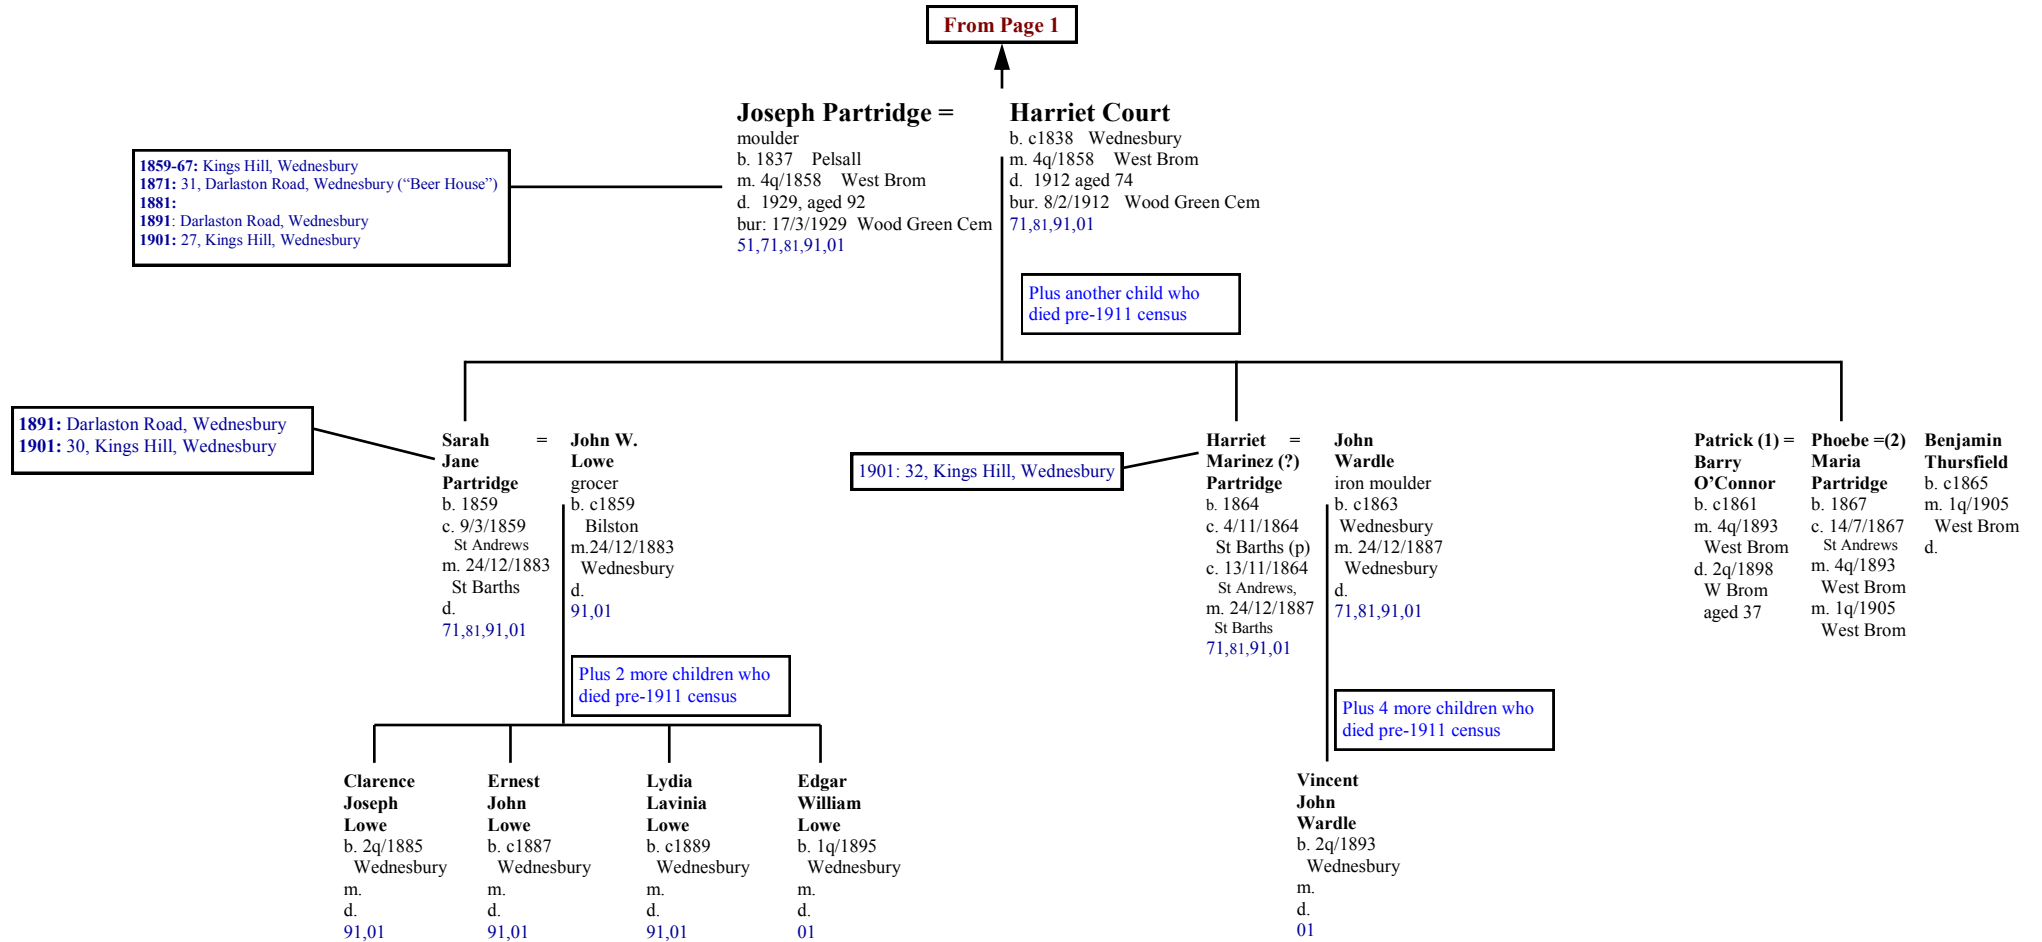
From Page 1

Joseph Partridge =
moulder
b. 1837 Pelsall
m. 4q/1858 West Brom
d. 1929, aged 92
bur: 17/3/1929 Wood Green Cem
51,71,81,91,01

Harriet Court
b. c1838 Wednesbury
m. 4q/1858 West Brom
d. 1912 aged 74
bur. 8/2/1912 Wood Green Cem
71,81,91,01

1859-67: Kings Hill, Wednesbury
1871: 31, Darlaston Road, Wednesbury ("Beer House")
1881:
1891: Darlaston Road, Wednesbury
1901: 27, Kings Hill, Wednesbury

Plus another child who died pre-1911 census

1891: Darlaston Road, Wednesbury
1901: 30, Kings Hill, Wednesbury

Sarah Jane Partridge
b. 1859
c. 9/3/1859
St Andrews
m. 24/12/1883
St Barths
d.
71,81,91,01

=

John W. Lowe
grocer
b. c1859
Bilston
m.24/12/1883
Wednesbury
d.
91,01

Plus 2 more children who died pre-1911 census

1901: 32, Kings Hill, Wednesbury

Harriet Marinez (?) Partridge
b. 1864
c. 4/11/1864
St Barths (p)
c. 13/11/1864
St Andrews,
m. 24/12/1887
St Barths
71,81,91,01

=

John Wardle
iron moulder
b. c1863
Wednesbury
m. 24/12/1887
Wednesbury
d.
71,81,91,01

Plus 4 more children who died pre-1911 census

Patrick (1) = Barry O'Connor
b. c1861
m. 4q/1893
West Brom
d. 2q/1898
W Brom
aged 37

Phoebe =(2) Maria Partridge
b. 1867
c. 14/7/1867
St Andrews
m. 4q/1893
West Brom
m. 1q/1905
West Brom

Benjamin Thursfield
b. c1865
m. 1q/1905
West Brom
d.

Clarence Joseph Lowe
b. 2q/1885
Wednesbury
m.
d.
91,01

Ernest John Lowe
b. c1887
Wednesbury
m.
d.
91,01

Lydia Lavinia Lowe
b. c1889
Wednesbury
m.
d.
91,01

Edgar William Lowe
b. 1q/1895
Wednesbury
m.
d.
01

Vincent John Wardle
b. 2q/1893
Wednesbury
m.
d.
01